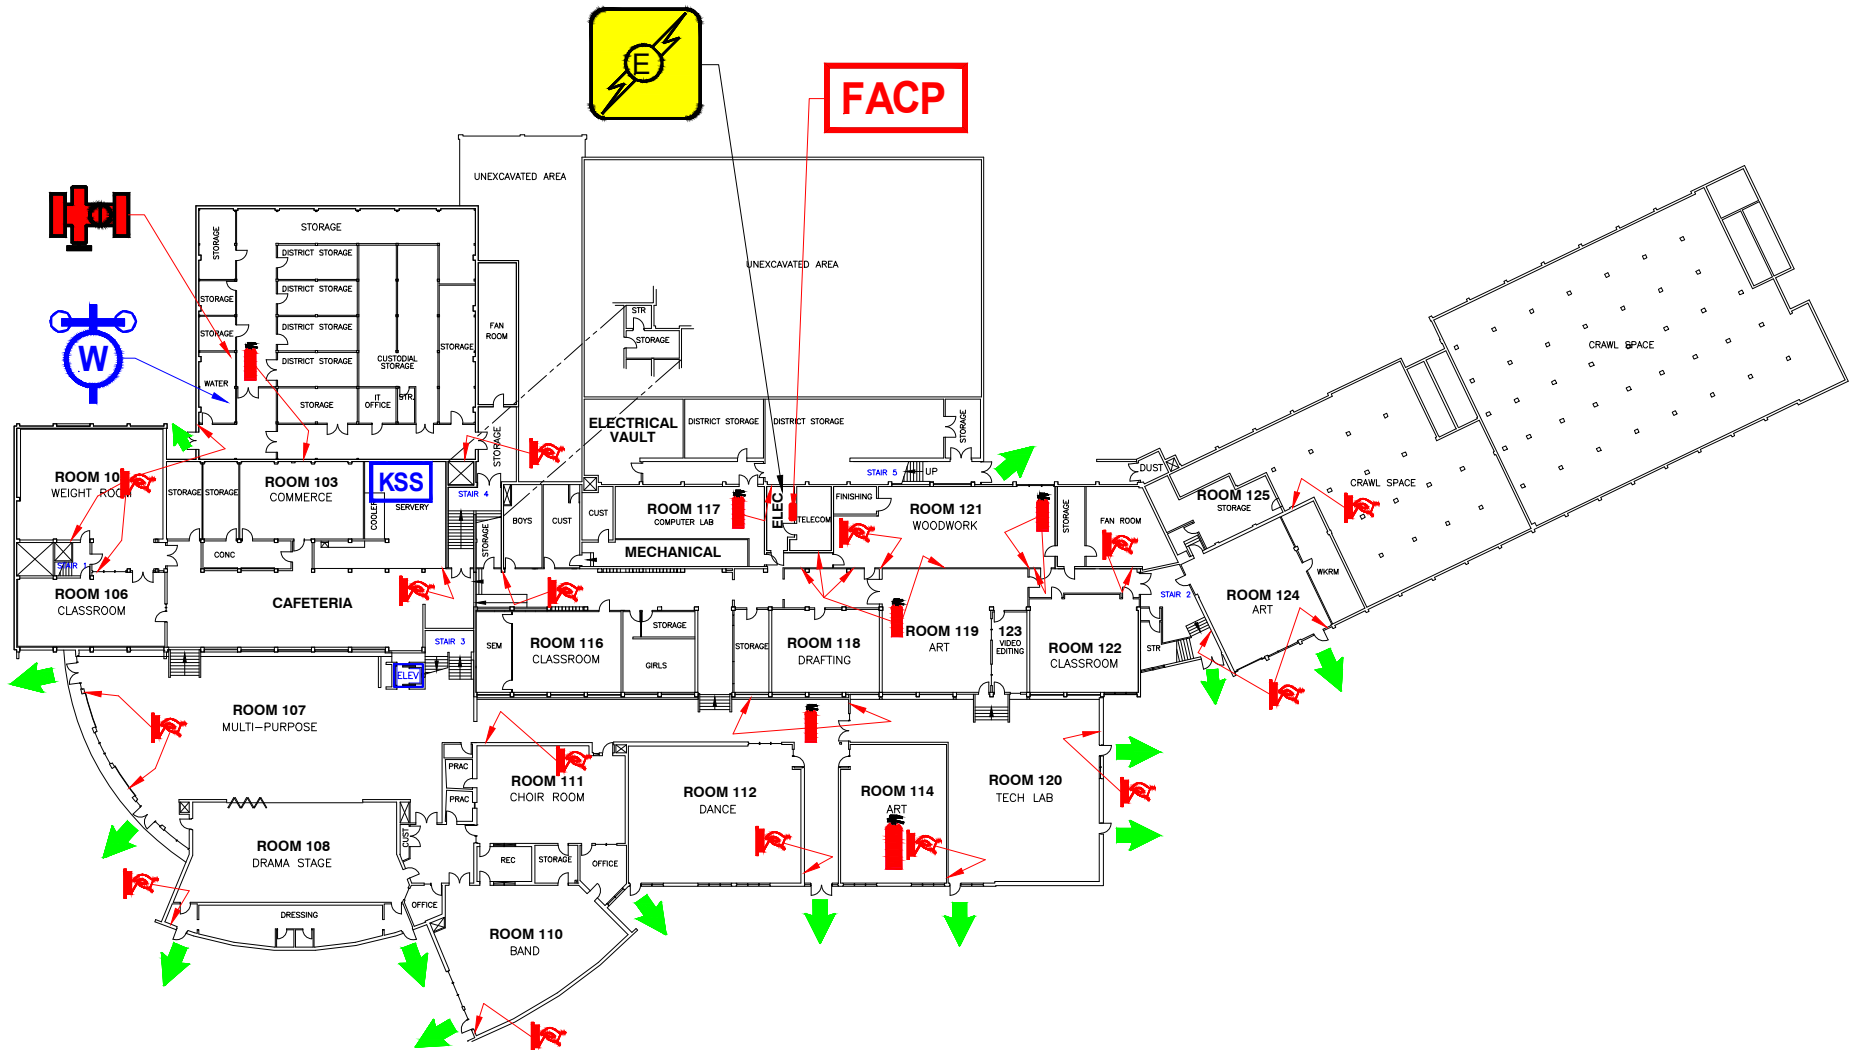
E

FACP

W

UNEXCAVATED AREA

UNEXCAVATED AREA

STORAGE

STORAGE

DISTRICT STORAGE

DISTRICT STORAGE

DISTRICT STORAGE

DISTRICT STORAGE

STORAGE

STORAGE

CUSTODIAL STORAGE

STORAGE

FAN ROOM

WATER

STORAGE

IT OFFICE

STR

STR

STORAGE

ELECTRICAL VAULT

DISTRICT STORAGE

DISTRICT STORAGE

STORAGE

STAIR 5

UP

DUST

CRAWL SPACE

CRAWL SPACE

ROOM 10
WEIGHT ROOM

ROOM 103
COMMERCE

KSS

SERVERY

COOLER

STAIR 4

STORAGE

STORAGE

STORAGE

STORAGE

BOYS

CUST

CUST

ROOM 117
COMPUTER LAB

MECHANICAL

ELEC

TELECOM

FINISHING

ROOM 121
WOODWORK

STORAGE

FAN ROOM

ROOM 125
STORAGE

CONC

STAIR 1

ROOM 106
CLASSROOM

CAFETERIA

STAIR 3

ELEV

SEM

ROOM 116
CLASSROOM

STORAGE

GIRLS

STORAGE

ROOM 118
DRAFTING

ROOM 119
ART

123
VIDEO EDITING

ROOM 122
CLASSROOM

STAIR 2

STR

ROOM 124
ART

WKRM

ROOM 107
MULTI-PURPOSE

PRAC

PRAC

ROOM 111
CHOIR ROOM

ROOM 112
DANCE

ROOM 114
ART

ROOM 120
TECH LAB

ROOM 108
DRAMA STAGE

CUST

REC

STORAGE

OFFICE

DRESSING

OFFICE

ROOM 110
BAND